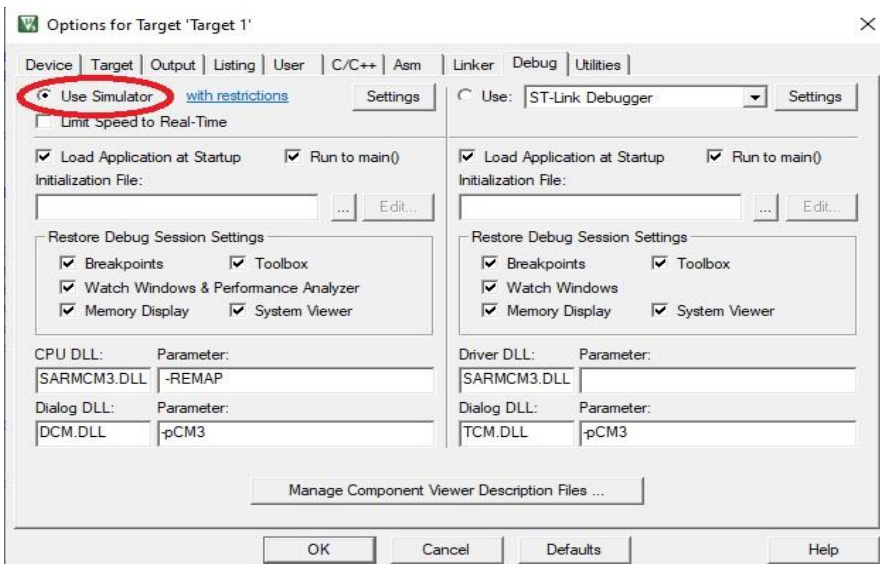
Options for Target 'Target 1'

Device | Target | Output | Listing | User | C/C++ | Asm | Linker | Debug | Utilities

Use Simulator with restrictions Settings
Limit Speed to Real-Time

Load Application at Startup Run to main()
Initialization File:
... Edit...

Restore Debug Session Settings
Breakpoints Toolbox
Watch Windows & Performance Analyzer
Memory Display System Viewer

CPU DLL: Parameter:
SARMCM3.DLL -REMAP
Dialog DLL: Parameter:
DCM.DLL -pCM3

Use: ST-Link Debugger Settings

Load Application at Startup Run to main()
Initialization File:
... Edit...

Restore Debug Session Settings
Breakpoints Toolbox
Watch Windows
Memory Display System Viewer

Driver DLL: Parameter:
SARMCM3.DLL
Dialog DLL: Parameter:
TCM.DLL -pCM3

Manage Component Viewer Description Files ...

OK Cancel Defaults Help